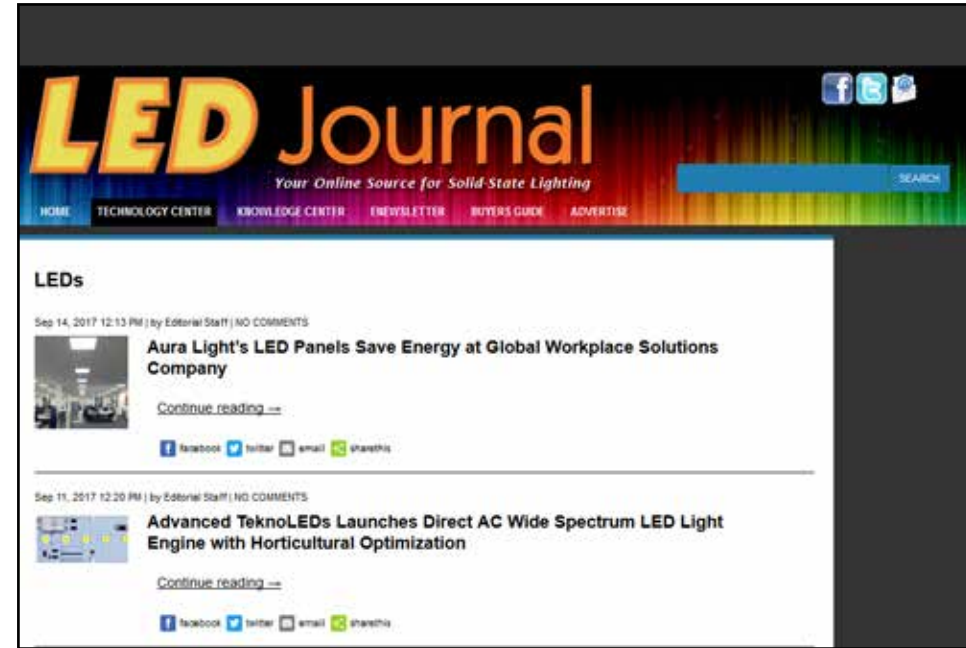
LED Journal

Your Online Source for Solid-State Lighting

SEARCH

HOME TECHNOLOGY CENTER KNOWLEDGE CENTER ENEWSLETTER BUYERS GUIDE ADVERTISE

LEDs

Sep 14, 2017 12:13 PM | by Editorial Staff | NO COMMENTS

Aura Light's LED Panels Save Energy at Global Workplace Solutions Company

Continue reading →

facebook twitter email sharethis

Sep 11, 2017 12:20 PM | by Editorial Staff | NO COMMENTS

Advanced TeknoLEDs Launches Direct AC Wide Spectrum LED Light Engine with Horticultural Optimization

Continue reading →

facebook twitter email sharethis